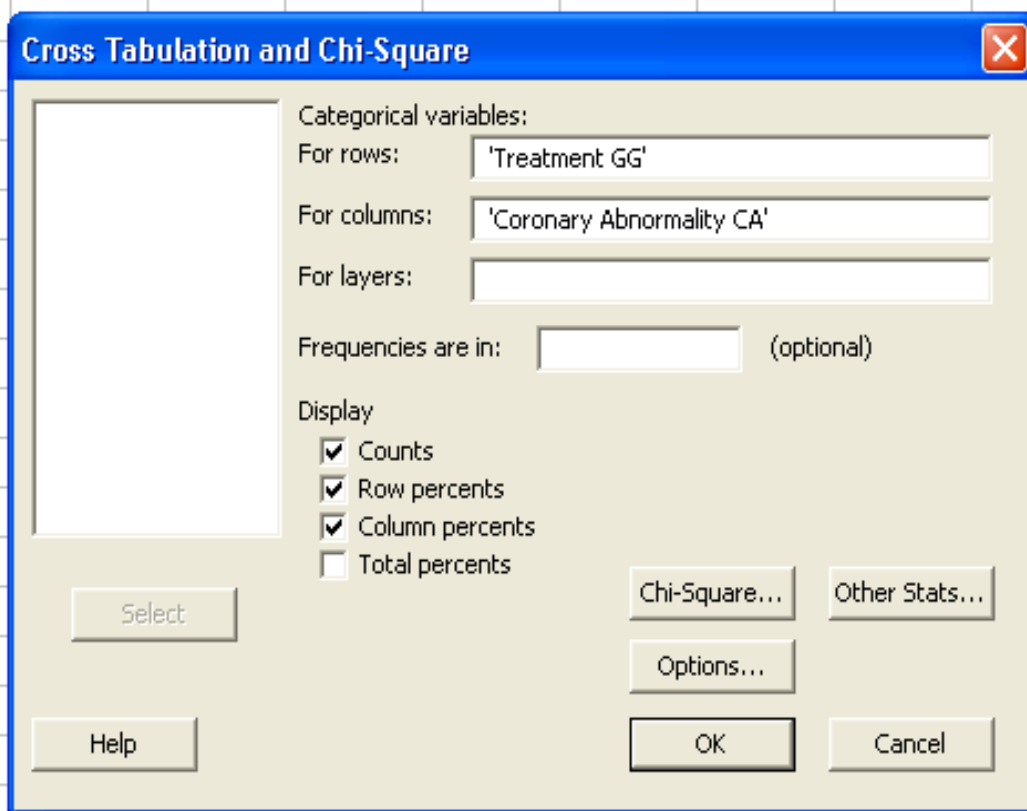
Cross Tabulation and Chi-Square

Categorical variables:
For rows: 'Treatment GG'
For columns: 'Coronary Abnormality CA'
For layers:

Frequencies are in: (optional)

Display
Counts
Row percents
Column percents
Total percents

Chi-Square...
Other Stats...
Options...

Select

Help
OK
Cancel